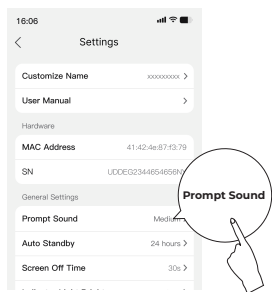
16:06

Settings

Customize Name xxxxxxxxx >

User Manual >

Hardware

MAC Address 41:42:4e:87:f3:79

SN UDDEG2344654658N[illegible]

General Settings

Prompt Sound Medium

Auto Standby 24 hours >

Screen Off Time 30s >

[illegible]

Prompt Sound